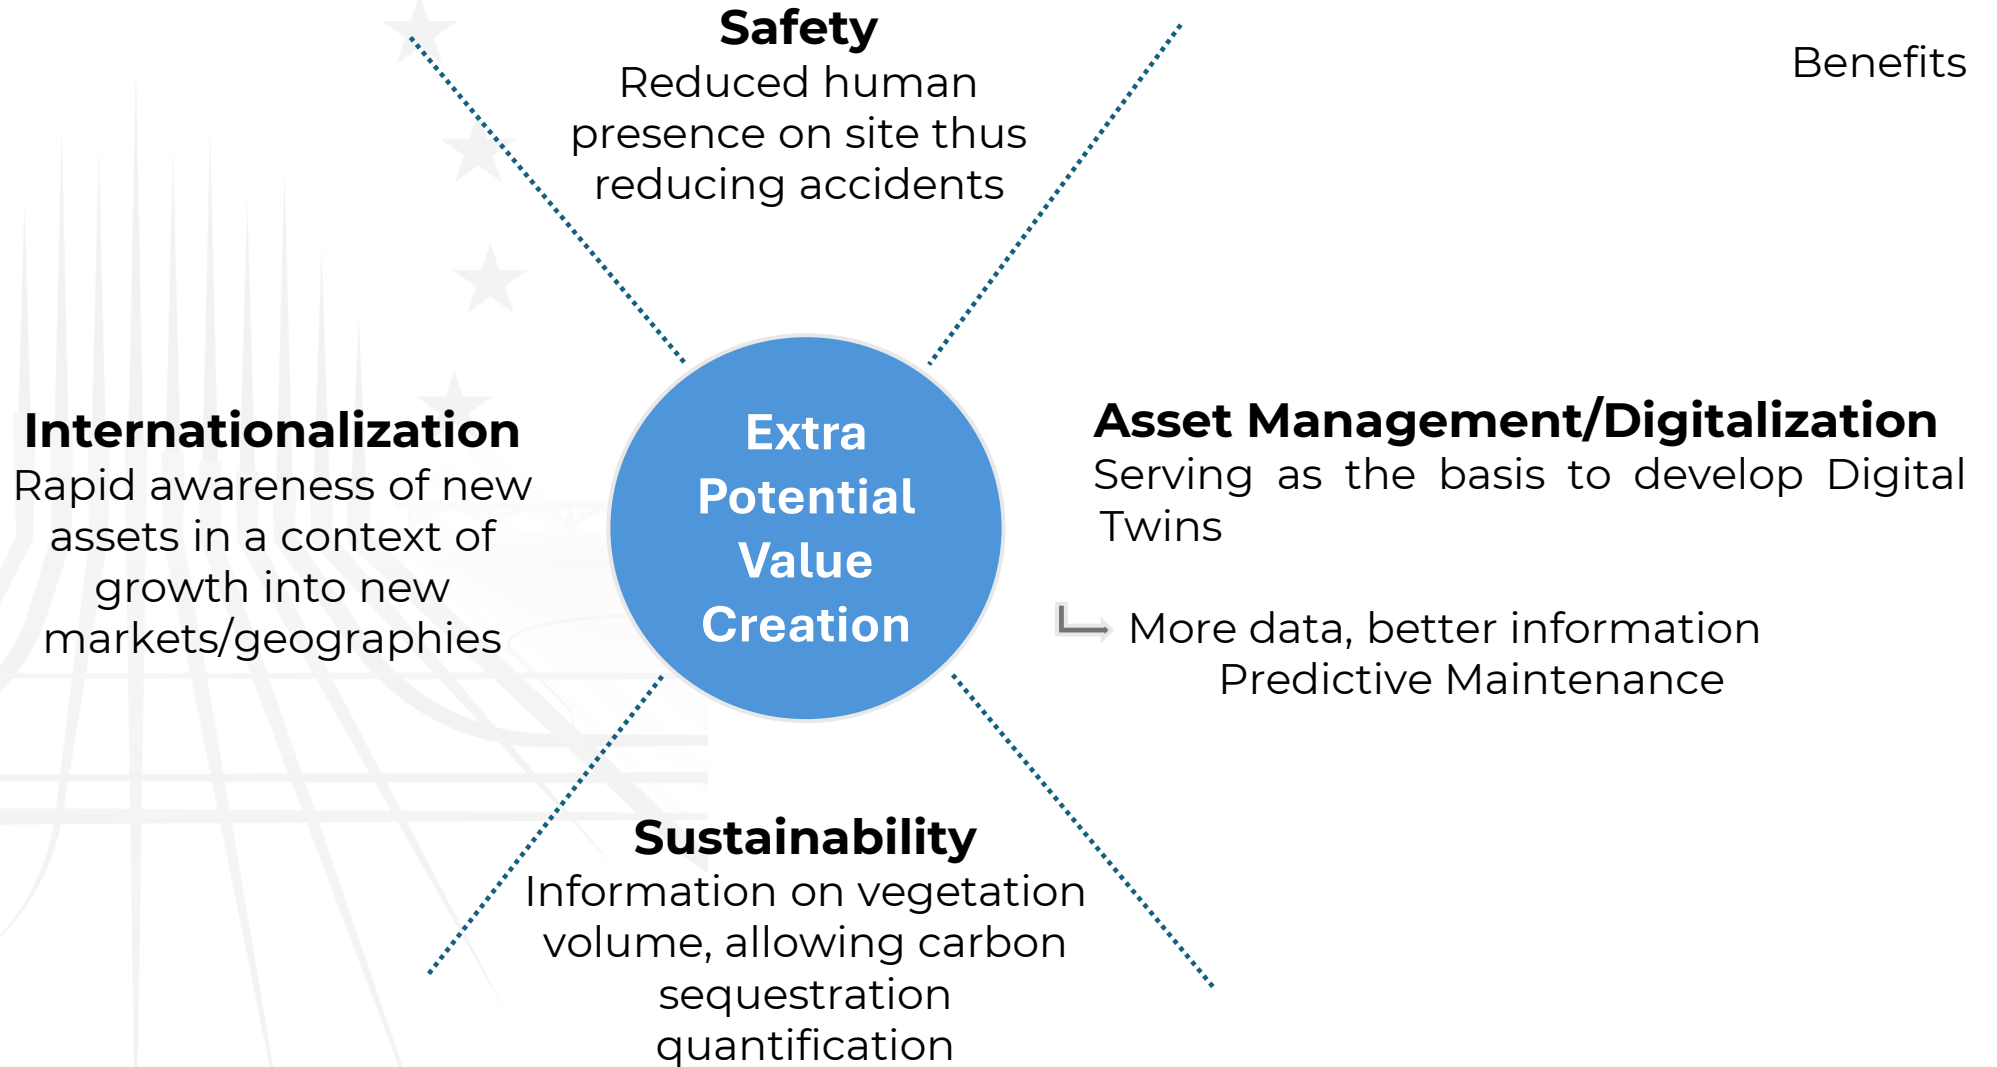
Benefits

Safety
Reduced human presence on site thus reducing accidents

Internationalization
Rapid awareness of new assets in a context of growth into new markets/geographies

Extra Potential Value Creation

Asset Management/Digitalization
Serving as the basis to develop Digital Twins

More data, better information
Predictive Maintenance

Sustainability
Information on vegetation volume, allowing carbon sequestration quantification